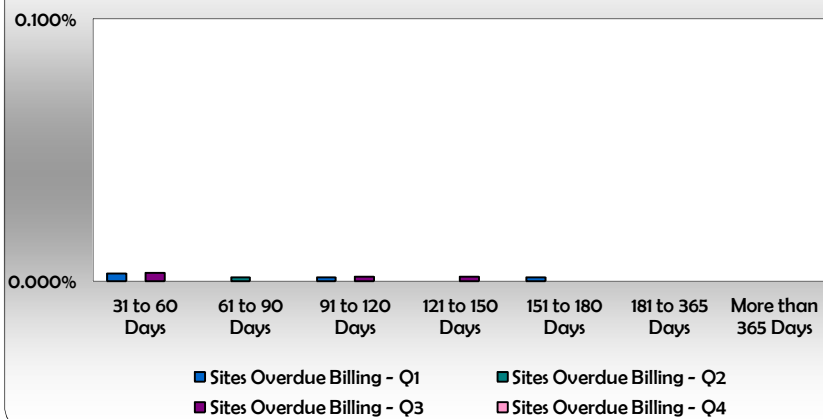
0.100%

0.000%

31 to 60 Days

61 to 90 Days

91 to 120 Days

121 to 150 Days

151 to 180 Days

181 to 365 Days

More than 365 Days

Sites Overdue Billing - Q1

Sites Overdue Billing - Q2

Sites Overdue Billing - Q3

Sites Overdue Billing - Q4